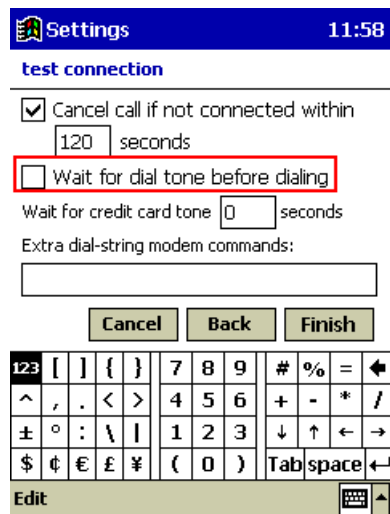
Settings 11:58

test connection

Cancel call if not connected within 120 seconds

Wait for dial tone before dialing

Wait for credit card tone 0 seconds

Extra dial-string modem commands:

Cancel Back Finish

| 123 | [ | ] | { | } | 7 | 8 | 9 | # | % | = | ← |
|---|---|---|---|---|---|---|---|---|---|---|---|
| ^ | , | . | < | > | 4 | 5 | 6 | + | - | * | / |
| ± | ° | : | \ | \| | 1 | 2 | 3 | ↓ | ↑ | ← | → |
| $ | ¢ | € | £ | ¥ | ( | 0 | ) | Tab | space | ↵ | |

Edit